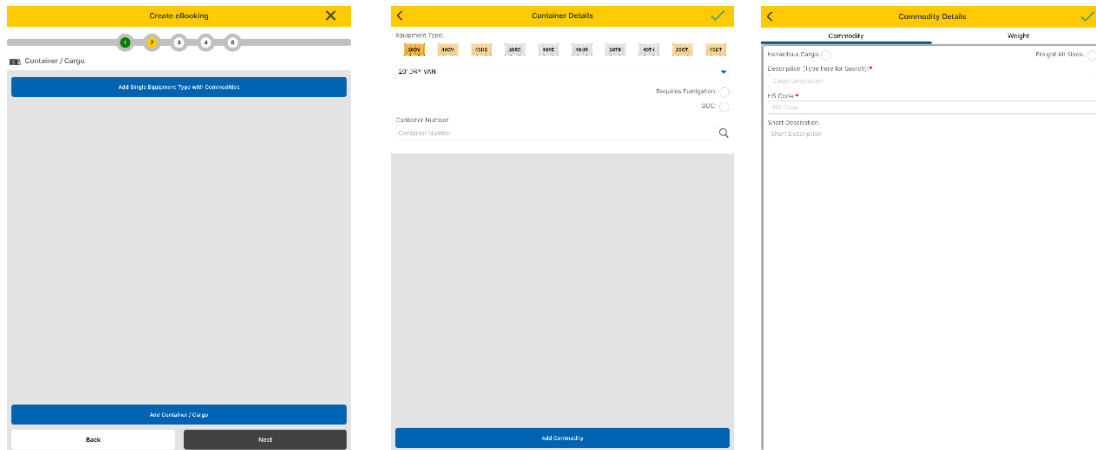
Create eBooking

1 2 3 4 5

Container / Cargo

Add Single Equipment Type with Commodities

Add Container / Cargo

Back

Next

Container Details

Equipment Type:

20DV 40DV 40HC 20RE 40RE 45HC 20TK 40TK 20OT 40OT

20' DRY VAN

Requires Fumigation

SOC:

Container Number

Container Number

Add Commodity

Commodity Details

Commodity

Weight

Hazardous Cargo

Freight All Kinds

Description (Type here for Search):*

Cargo Description

HS Code *

HS Code

Short Description

Short Description